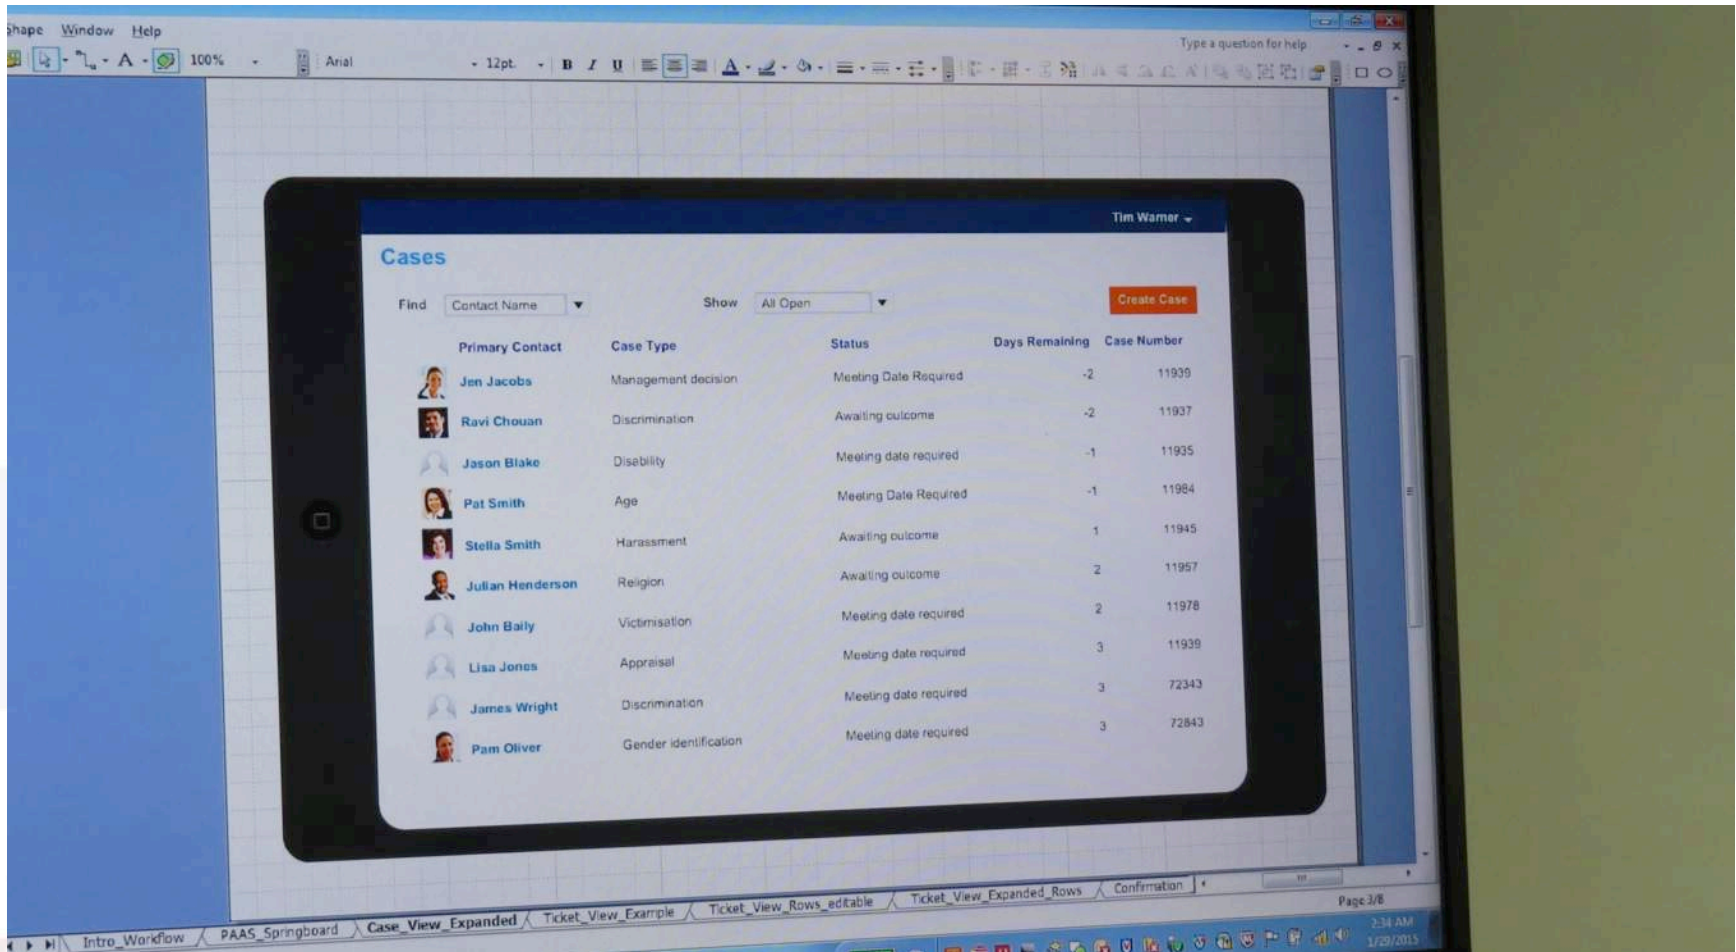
hape Window Help

100% Arial 12pt. B I U

Type a question for help

Tim Warner

Cases

Find Contact Name Show All Open Create Case

| Primary Contact | Case Type | Status | Days Remaining | Case Number |
|---|---|---|---|---|
| Jen Jacobs | Management decision | Meeting Date Required | -2 | 11939 |
| Ravi Chouan | Discrimination | Awaiting outcome | -2 | 11937 |
| Jason Blake | Disability | Meeting date required | -1 | 11935 |
| Pat Smith | Age | Meeting Date Required | -1 | 11984 |
| Stella Smith | Harassment | Awaiting outcome | 1 | 11945 |
| Julian Henderson | Religion | Awaiting outcome | 2 | 11957 |
| John Baily | Victimisation | Meeting date required | 2 | 11978 |
| Lisa Jones | Appraisal | Meeting date required | 3 | 11939 |
| James Wright | Discrimination | Meeting date required | 3 | 72343 |
| Pam Oliver | Gender identification | Meeting date required | 3 | 72843 |

Intro_Workflow PAAS_Springboard Case_View_Expanded Ticket_View_Example Ticket_View_Rows_editable Ticket_View_Expanded_Rows Confirmation

Page 3/8

2:34 AM
1/29/2015